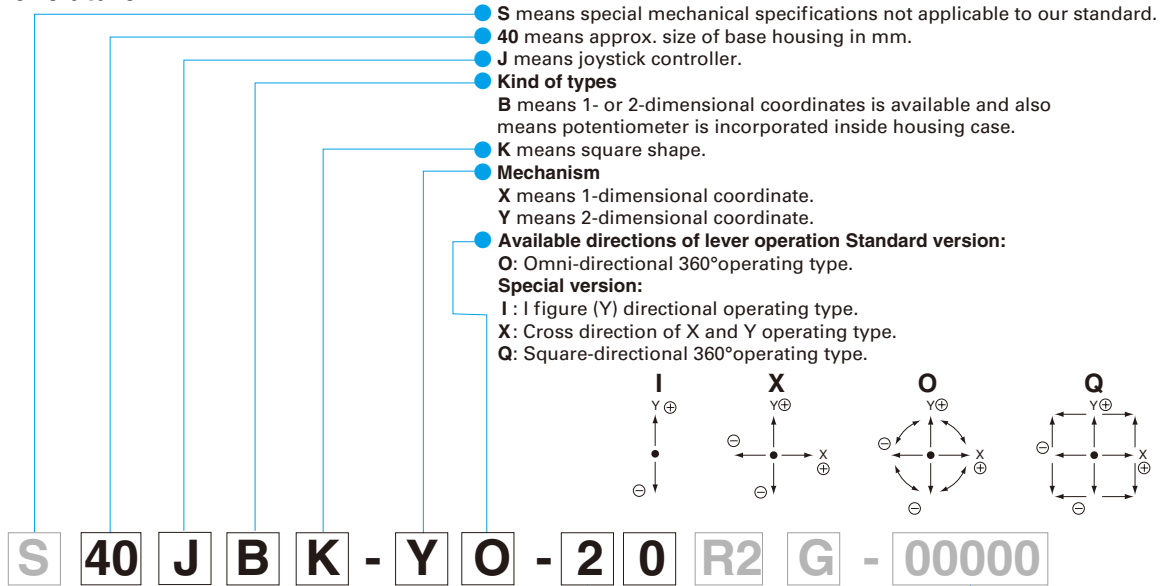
S means special mechanical specifications not applicable to our standard.
40 means approx. size of base housing in mm.
J means joystick controller.
Kind of types
B means 1- or 2-dimensional coordinates is available and also means potentiometer is incorporated inside housing case.
K means square shape.
Mechanism
X means 1-dimensional coordinate.
Y means 2-dimensional coordinate.
Available directions of lever operation Standard version:
O: Omni-directional 360°operating type.
Special version:
I : I figure (Y) directional operating type.
X: Cross direction of X and Y operating type.
Q: Square-directional 360°operating type.

I
Y ⊕
⊖

X
Y⊕
⊖
X
⊕
⊖

O
Y⊕
⊖
X
⊕
⊖

Q
Y⊕
⊖
X
⊕
⊖

S 40 J B K - Y O - 2 0 R2 G - 00000